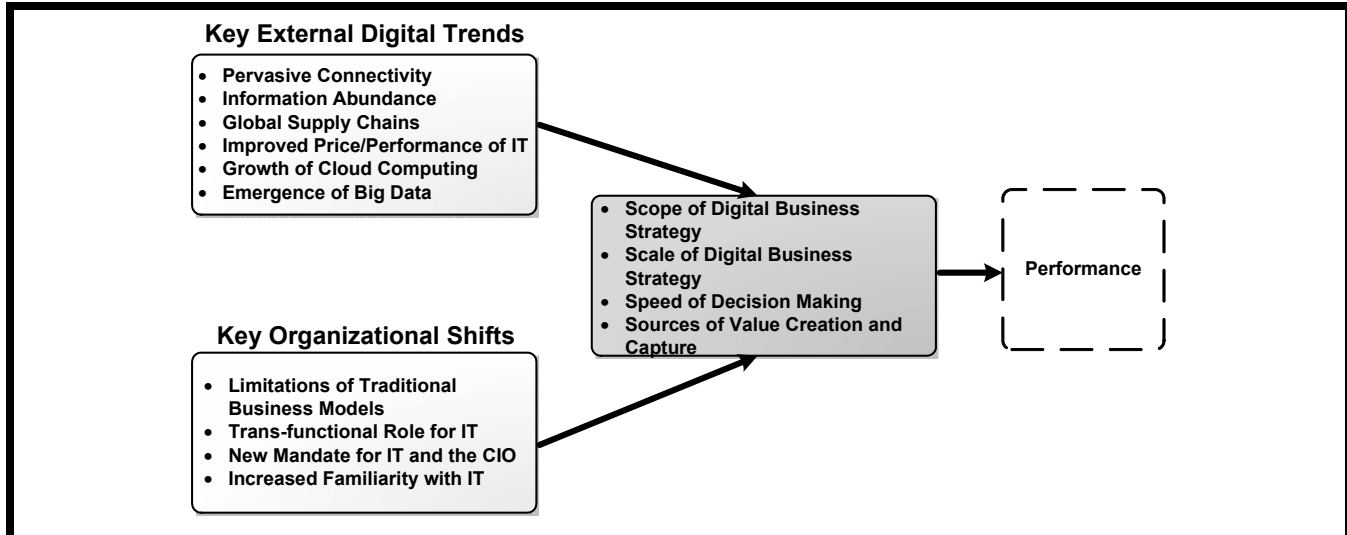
Key External Digital Trends

- Pervasive Connectivity
- Information Abundance
- Global Supply Chains
- Improved Price/Performance of IT
- Growth of Cloud Computing
- Emergence of Big Data

- Scope of Digital Business Strategy
- Scale of Digital Business Strategy
- Speed of Decision Making
- Sources of Value Creation and Capture

Performance

Key Organizational Shifts

- Limitations of Traditional Business Models
- Trans-functional Role for IT
- New Mandate for IT and the CIO
- Increased Familiarity with IT